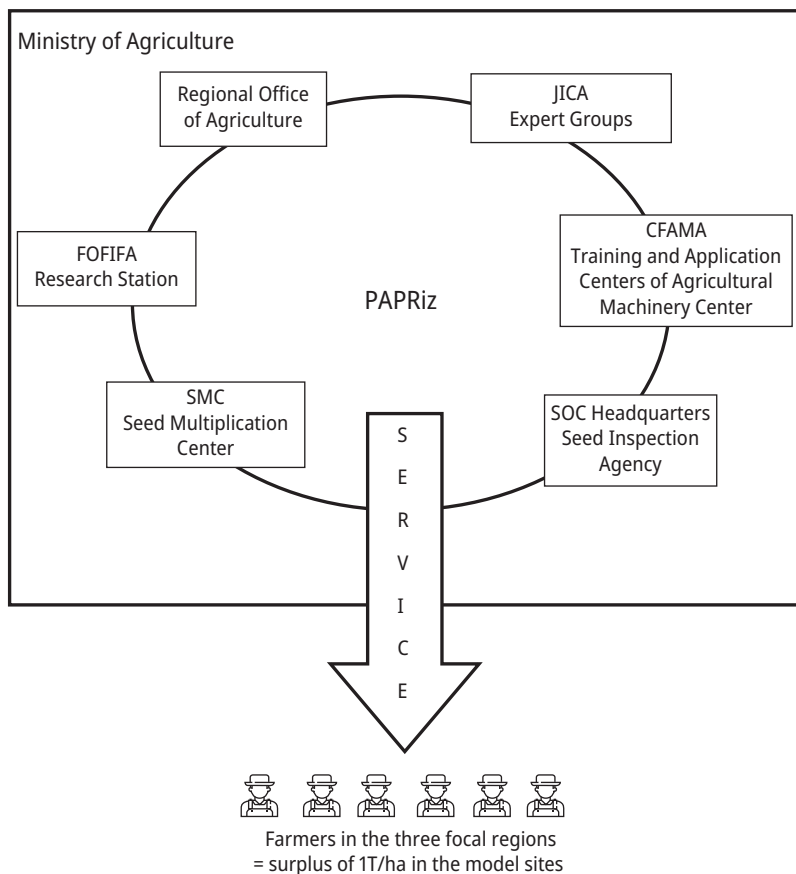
Ministry of Agriculture

Regional Office of Agriculture

JICA Expert Groups

FOFIFA Research Station

CFAMA Training and Application Centers of Agricultural Machinery Center

PAPRiz

SMC Seed Multiplication Center

SOC Headquarters Seed Inspection Agency

S E R V I C E

Farmers in the three focal regions
= surplus of 1T/ha in the model sites